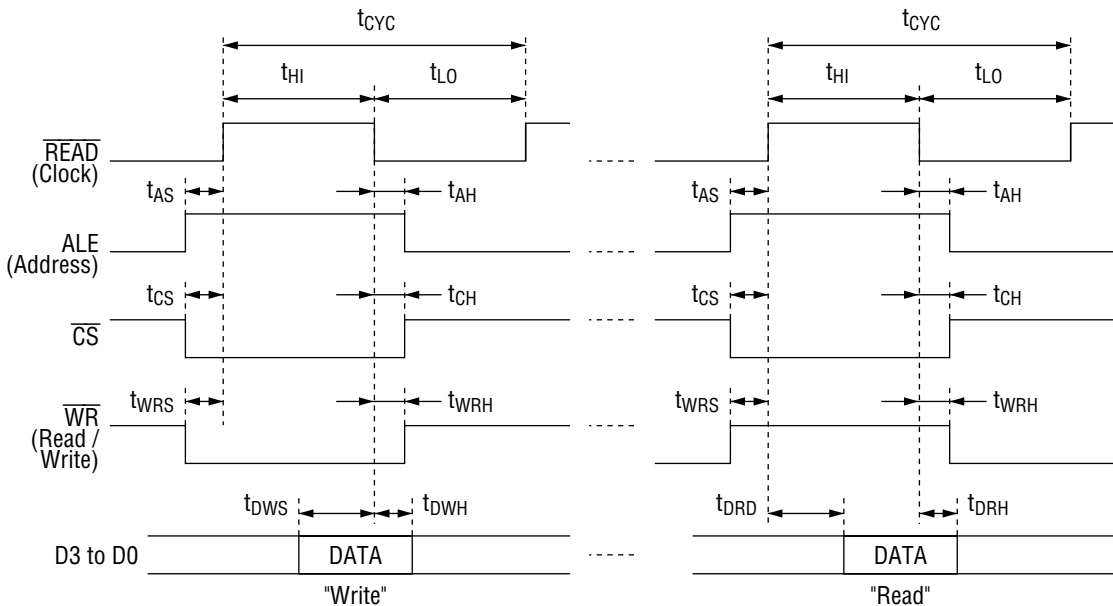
$t_{CYC}$
$t_{HI}$
$t_{LO}$
$\overline{READ}$ (Clock)
$t_{AS}$
$t_{AH}$
ALE (Address)
$t_{CS}$
$t_{CH}$
$\overline{CS}$
$t_{WRS}$
$t_{WRH}$
$\overline{WR}$ (Read / Write)
$t_{DWS}$
$t_{DWH}$
D3 to D0
DATA
"Write"

$t_{CYC}$
$t_{HI}$
$t_{LO}$
$t_{AS}$
$t_{AH}$
$t_{CS}$
$t_{CH}$
$t_{WRS}$
$t_{WRH}$
$t_{DRD}$
$t_{DRH}$
DATA
"Read"